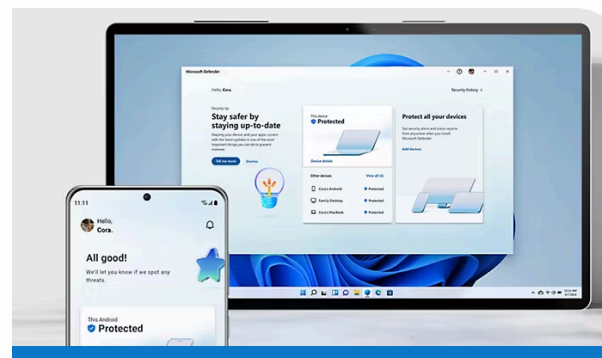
Microsoft Defender

Hello, Kara.

Security history

Security tip

Stay safer by staying up-to-date

Updating your device, and your apps, current with the latest updates is one of the most important things you can do to prevent malware.

Tell me more

Dismiss

This device

Protected

Device details

Other devices

View all (4)

Cora's Android

Protected

Family Desktop

Protected

Cora's MacBook

Protected

Protect all your devices

Get security alerts and status reports from anywhere when you install Microsoft Defender.

Add devices

11:11

Hello, Cora.

All good!

We'll let you know if we spot any threats.

This Android

Protected